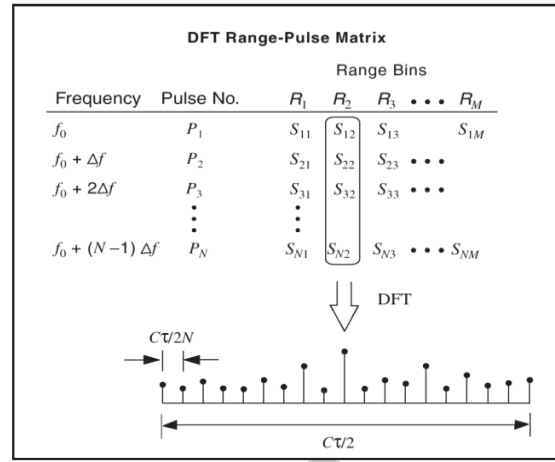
DFT Range-Pulse Matrix

Range Bins

| Frequency | Pulse No. | $R_1$ | $R_2$ | $R_3$ $\cdots$ | $R_M$ |
|---|---|---|---|---|---|
| $f_0$ | $P_1$ | $S_{11}$ | $S_{12}$ | $S_{13}$ | $S_{1M}$ |
| $f_0 + \Delta f$ | $P_2$ | $S_{21}$ | $S_{22}$ | $S_{23}$ $\cdots$ | |
| $f_0 + 2\Delta f$ | $P_3$ | $S_{31}$ | $S_{32}$ | $S_{33}$ $\cdots$ | |
| $\vdots$ | | $\vdots$ | | | |
| $f_0 + (N-1)\Delta f$ | $P_N$ | $S_{N1}$ | $S_{N2}$ | $S_{N3}$ $\cdots$ | $S_{NM}$ |

DFT

$C\tau/2N$

$C\tau/2$